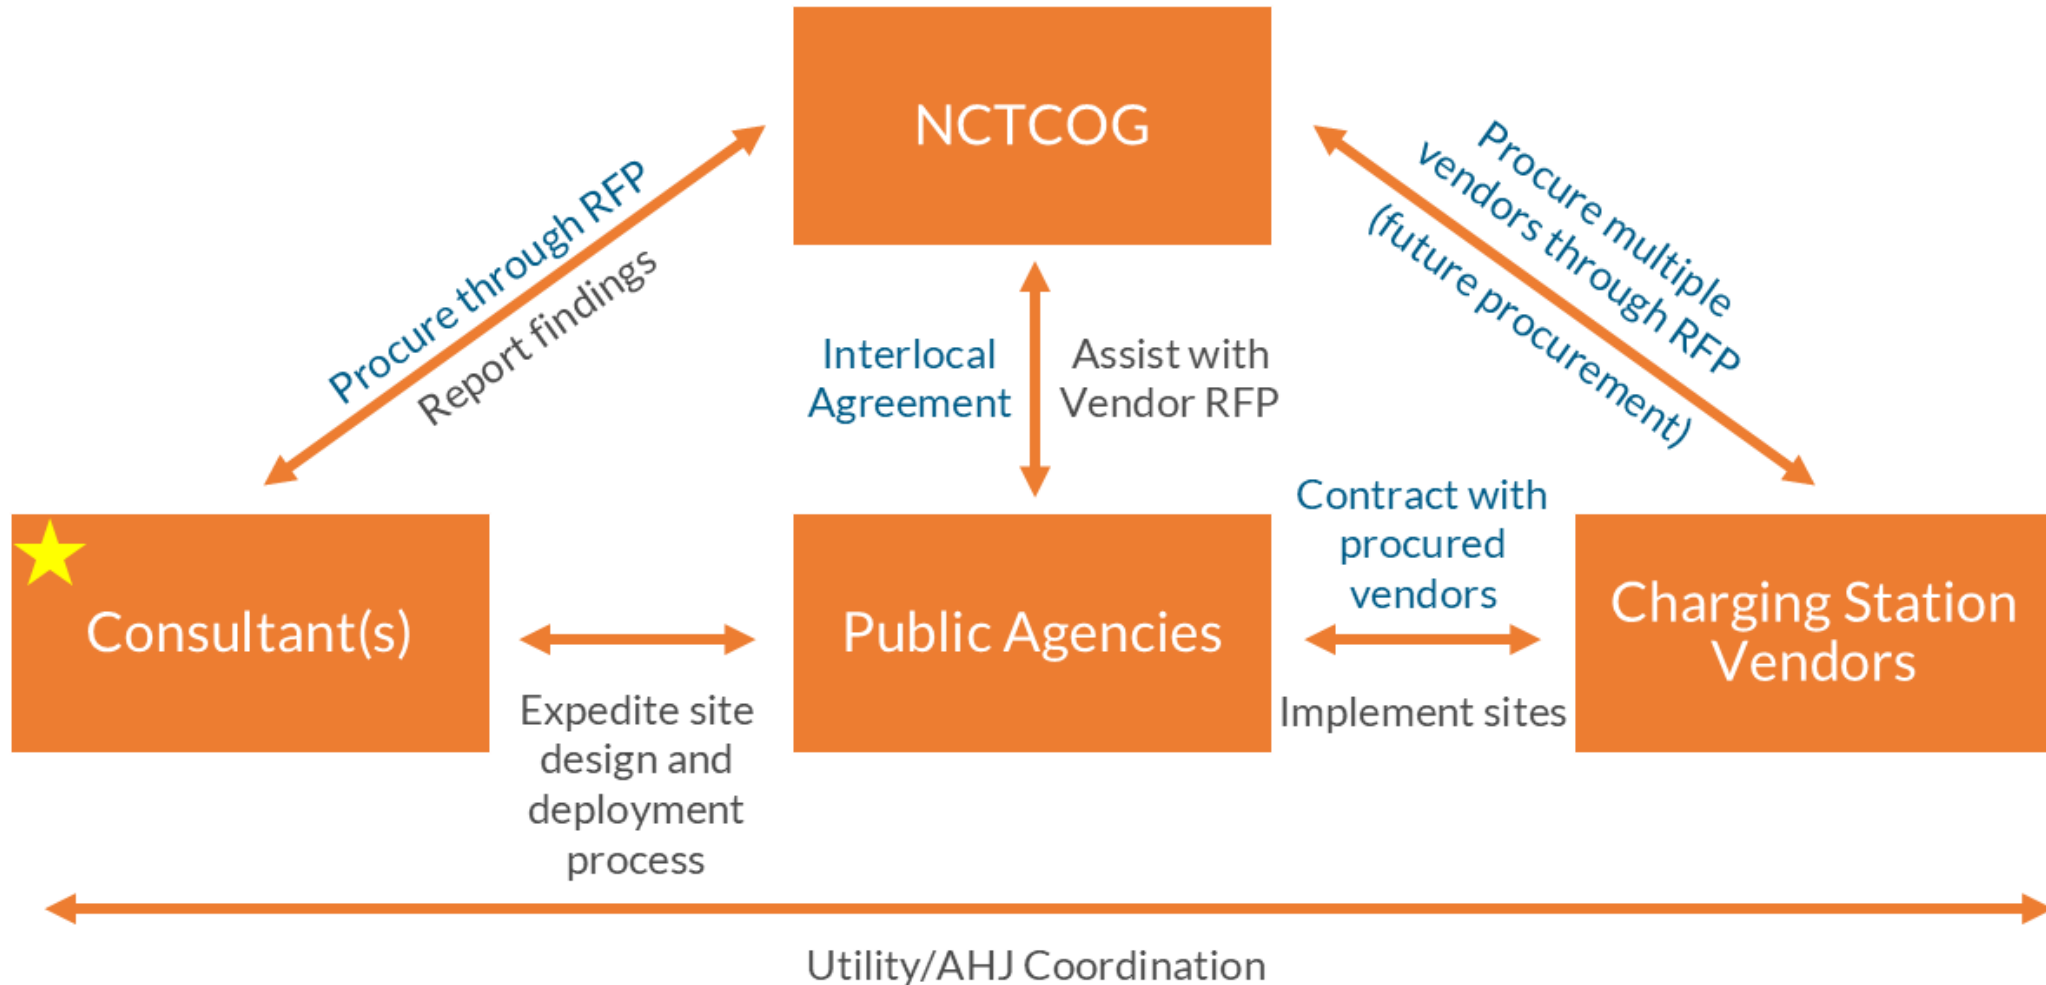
NCTCOG

Procure through RFP

Report findings

Interlocal Agreement

Assist with Vendor RFP

Procure multiple vendors through RFP (future procurement)

Consultant(s)

Public Agencies

Contract with procured vendors

Charging Station Vendors

Expedite site design and deployment process

Implement sites

Utility/AHJ Coordination